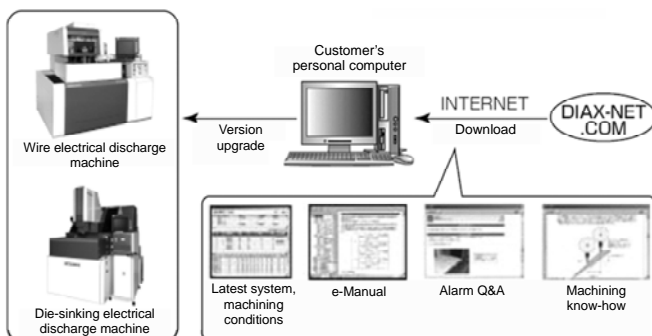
Wire electrical discharge machine

Die-sinking electrical discharge machine

Version upgrade

Customer's personal computer

INTERNET

Download

DIAX-NET .COM

Latest system, machining conditions

e-Manual

Alarm Q&A

Machining know-how